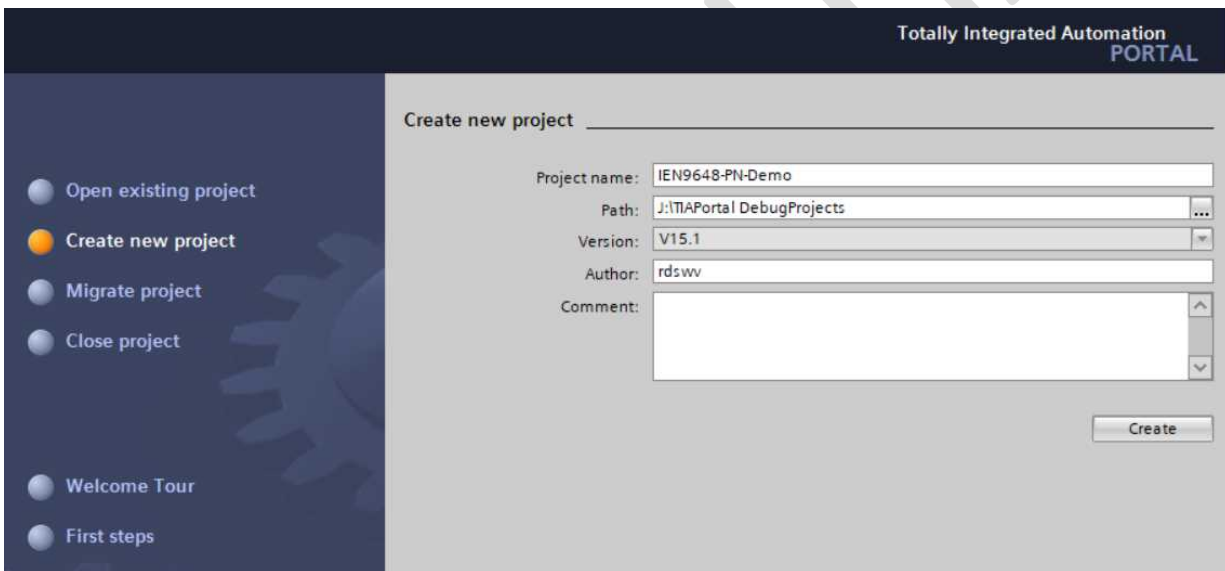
Totally Integrated Automation
PORTAL

Open existing project
Create new project
Migrate project
Close project

Welcome Tour
First steps

Create new project

Project name: IEN9648-PN-Demo
Path: J:\TIAPortal DebugProjects
...
Version: V15.1
Author: rdswv
Comment:

Create